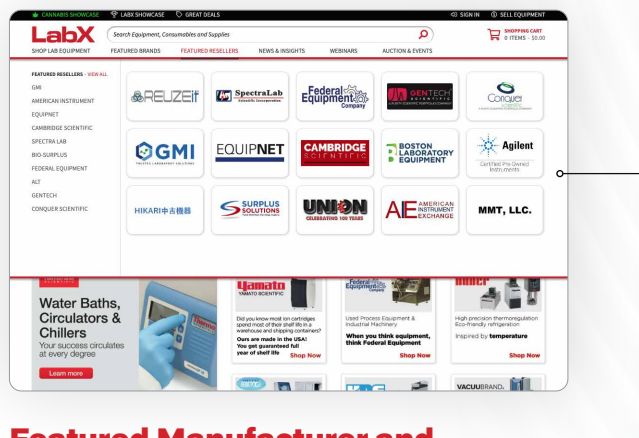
CANNABIS SHOWCASE LABX SHOWCASE GREAT DEALS SIGN IN SELL EQUIPMENT

LabX Search Equipment, Consumables and Supplies SHOPPING CART 0 ITEMS - $0.00

SHOP LAB EQUIPMENT FEATURED BRANDS FEATURED RESELLERS NEWS & INSIGHTS WEBINARS AUCTION & EVENTS

FEATURED RESELLERS - VIEW ALL
GMI
AMERICAN INSTRUMENT
EQUIPNET
CAMBRIDGE SCIENTIFIC
SPECTRA LAB
BIO-SURPLUS
FEDERAL EQUIPMENT
ALT
GENTECH
CONQUER SCIENTIFIC

RELIZEit
SpectraLab Scientific Incorporated
Federal Equipment Company
GENTECH SCIENTIFIC
Conquer SCIENTIFIC
GMI
EQUIPNET
CAMBRIDGE SCIENTIFIC
BOSTON LABORATORY EQUIPMENT
Agilent Certified Pre-Owned Instruments
HIKARI中古機器
SURPLUS SOLUTIONS
UNION CELEBRATING 100 YEARS
AE AMERICAN INSTRUMENT EXCHANGE
MMT, LLC.

Water Baths, Circulators & Chillers
Your success circulates at every degree
Learn more

Yamato YAMATO SCIENTIFIC
Did you know most ion cartridges spend most of their shelf life in a warehouse and shipping containers?
Ours are made in the USA! You get guaranteed full year of shelf life
Shop Now

Used Process Equipment & Industrial Machinery
When you think equipment, think Federal Equipment
Shop Now

High precision thermoregulation Eco-friendly refrigeration
Inspired by temperature
Shop Now

VACUUBRAND

Featured Manufacturer and